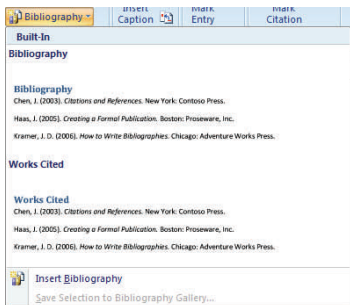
Bibliography
Insert Caption
Mark Entry
Mark Citation

Built-In

Bibliography

Bibliography
Chen, J. (2003). *Citations and References.* New York: Contoso Press.
Haas, J. (2005). *Creating a Formal Publication.* Boston: Proseware, Inc.
Kramer, J. D. (2006). *How to Write Bibliographies.* Chicago: Adventure Works Press.

Works Cited

Works Cited
Chen, J. (2003). *Citations and References.* New York: Contoso Press.
Haas, J. (2005). *Creating a Formal Publication.* Boston: Proseware, Inc.
Kramer, J. D. (2006). *How to Write Bibliographies.* Chicago: Adventure Works Press.

Insert Bibliography
Save Selection to Bibliography Gallery...